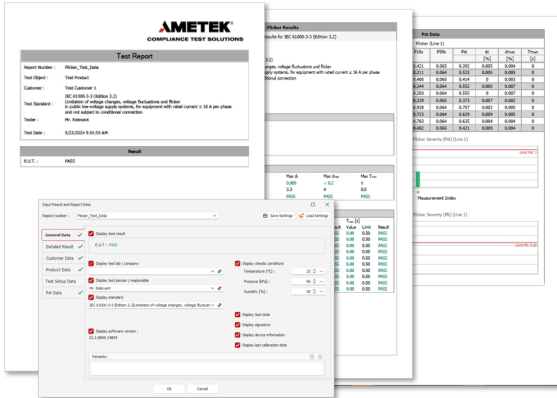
AMETEK®
COMPLIANCE TEST SOLUTIONS

Test Report

Report Number : Flicker_Test_Data
Test Object : Test Product
Customer : Test Customer 1
Test Standard : IEC 61000-3-3 (Edition 3.2) Limitation of voltage changes, voltage fluctuations and flicker in public low-voltage supply systems, for equipment with rated current ≤ 16 A per phase and not subject to conditional connection
Tester : Mr. Reimann
Test Date : 5/23/2024 9:01:55 AM

Result
E.U.T. : PASS

Flicker Results
esults for IEC 61000-3-3 (Edition 3.2)

3.2)
anges, voltage fluctuations and flicker
pply systems, for equipment with rated current ≤ 16 A per phase
itional connection

Max $d_c$ Max $d_{max}$ Max $T_{max}$
0.009 < 0.2 0
3.3 4 0.5
PASS PASS PASS

$T_{max}$ [s]
ult Value Limit Result
SS 0.00 0.50 PASS
SS 0.00 0.50 PASS
SS 0.00 0.50 PASS
SS 0.00 0.50 PASS
SS 0.00 0.50 PASS
SS 0.00 0.50 PASS

Pst Data
Flicker (Line 1)

| Plt | Pst | dc [%] | dmax [%] | Tmax [s] |
|---|---|---|---|---|
| 0.063 | 0.392 | 0.005 | 0.004 | 0 |
| 0.064 | 0.525 | 0.005 | 0.005 | 0 |
| 0.065 | 0.414 | 0 | 0.003 | 0 |
| 0.065 | 0.552 | 0.005 | 0.007 | 0 |
| 0.064 | 0.555 | 0 | 0.007 | 0 |
| 0.065 | 0.373 | 0.007 | 0.002 | 0 |
| 0.064 | 0.757 | 0.002 | 0.003 | 0 |
| 0.064 | 0.629 | 0.009 | 0.003 | 0 |
| 0.064 | 0.620 | 0.004 | 0.004 | 0 |
| 0.065 | 0.421 | 0.009 | 0.004 | 0 |

PSt/Ds: 0.421, 0.211, 0.405, 0.244, 0.202, 0.229, 0.938, 0.723, 0.782, 0.402

Flicker Severity (Pst) (Line 1)
Limit Pst : 1
Measurement Index
Flicker Severity (Plt) (Line 1)
Limit Plt : 0.65

Input Result and Report Data
Report number : Flicker_Test_Data
Save Settings   Load Settings

General Data ✓
Detailed Result ✓
Customer Data ✓
Product Data ✓
Test Setup Data ✓
Pst Data ✓

Display test result
E.U.T. : PASS
Display test lab / company
Display test person / responsible
Mr. Reimann
Display standard
IEC 61000-3-3 (Edition 3.2)Limitation of voltage changes, voltage fluctuati
Display software version :
23.1.0000.74895
Display climatic conditions
Temperature [°C] : 23
Pressure [kPa] : 96
Humidity [%] : 50
Display test date
Display signatures
Display device information
Display last calibration date
Remarks :
Ok   Cancel